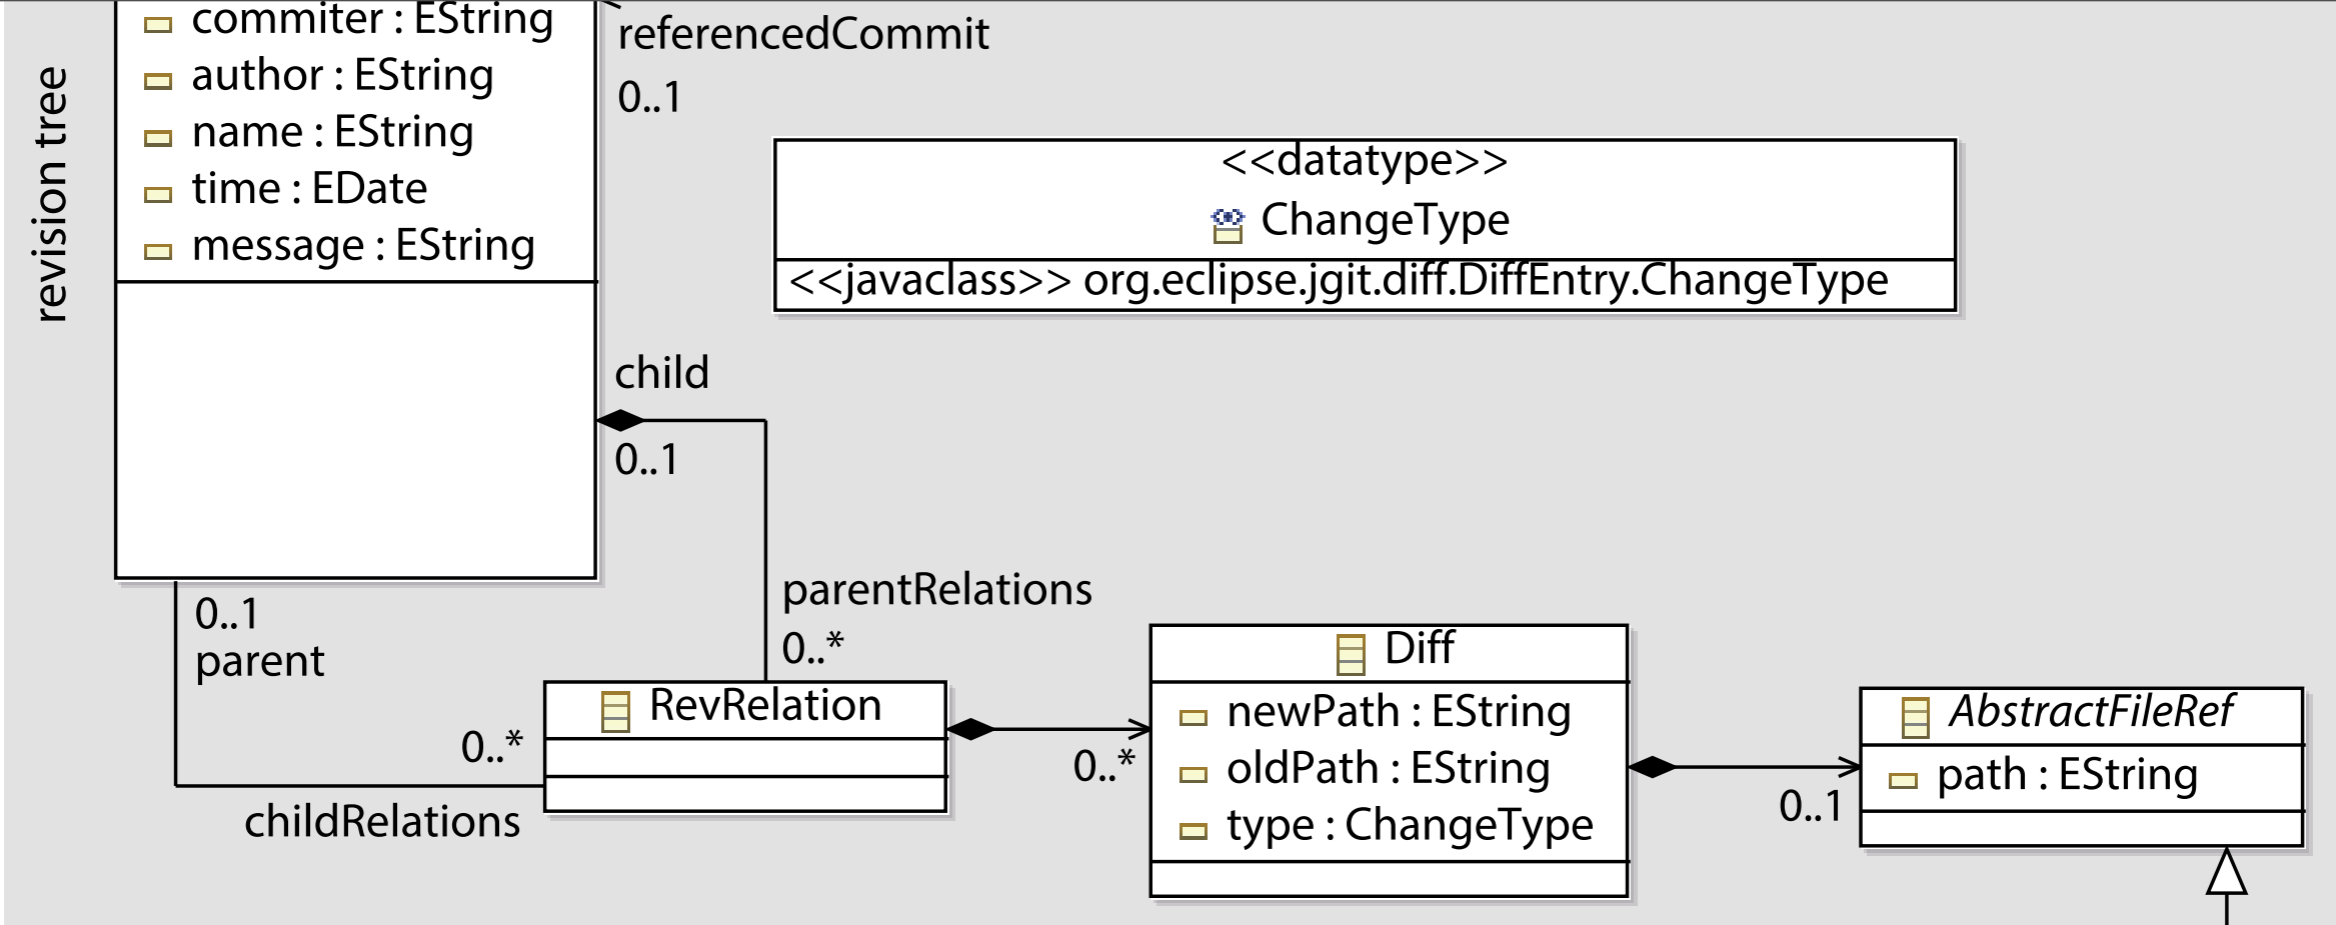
revision tree

commiter : EString
author : EString
name : EString
time : EDate
message : EString

referencedCommit
0..1

<<datatype>>
ChangeType
<<javaclass>> org.eclipse.jgit.diff.DiffEntry.ChangeType

child
0..1

parentRelations
0..*

0..1
parent

RevRelation

0..*
childRelations

0..*

Diff
newPath : EString
oldPath : EString
type : ChangeType

0..1

AbstractFileRef
path : EString